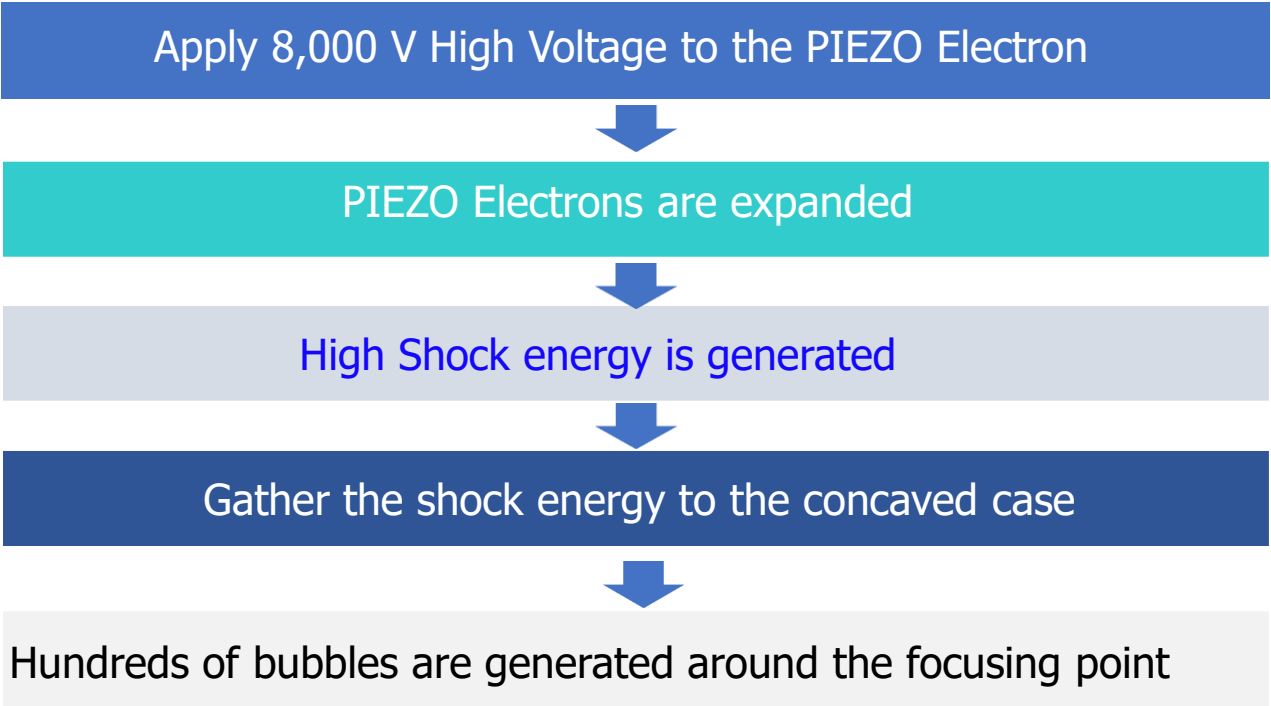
Apply 8,000 V High Voltage to the PIEZO Electron

PIEZO Electrons are expanded

High Shock energy is generated

Gather the shock energy to the concaved case

Hundreds of bubbles are generated around the focusing point